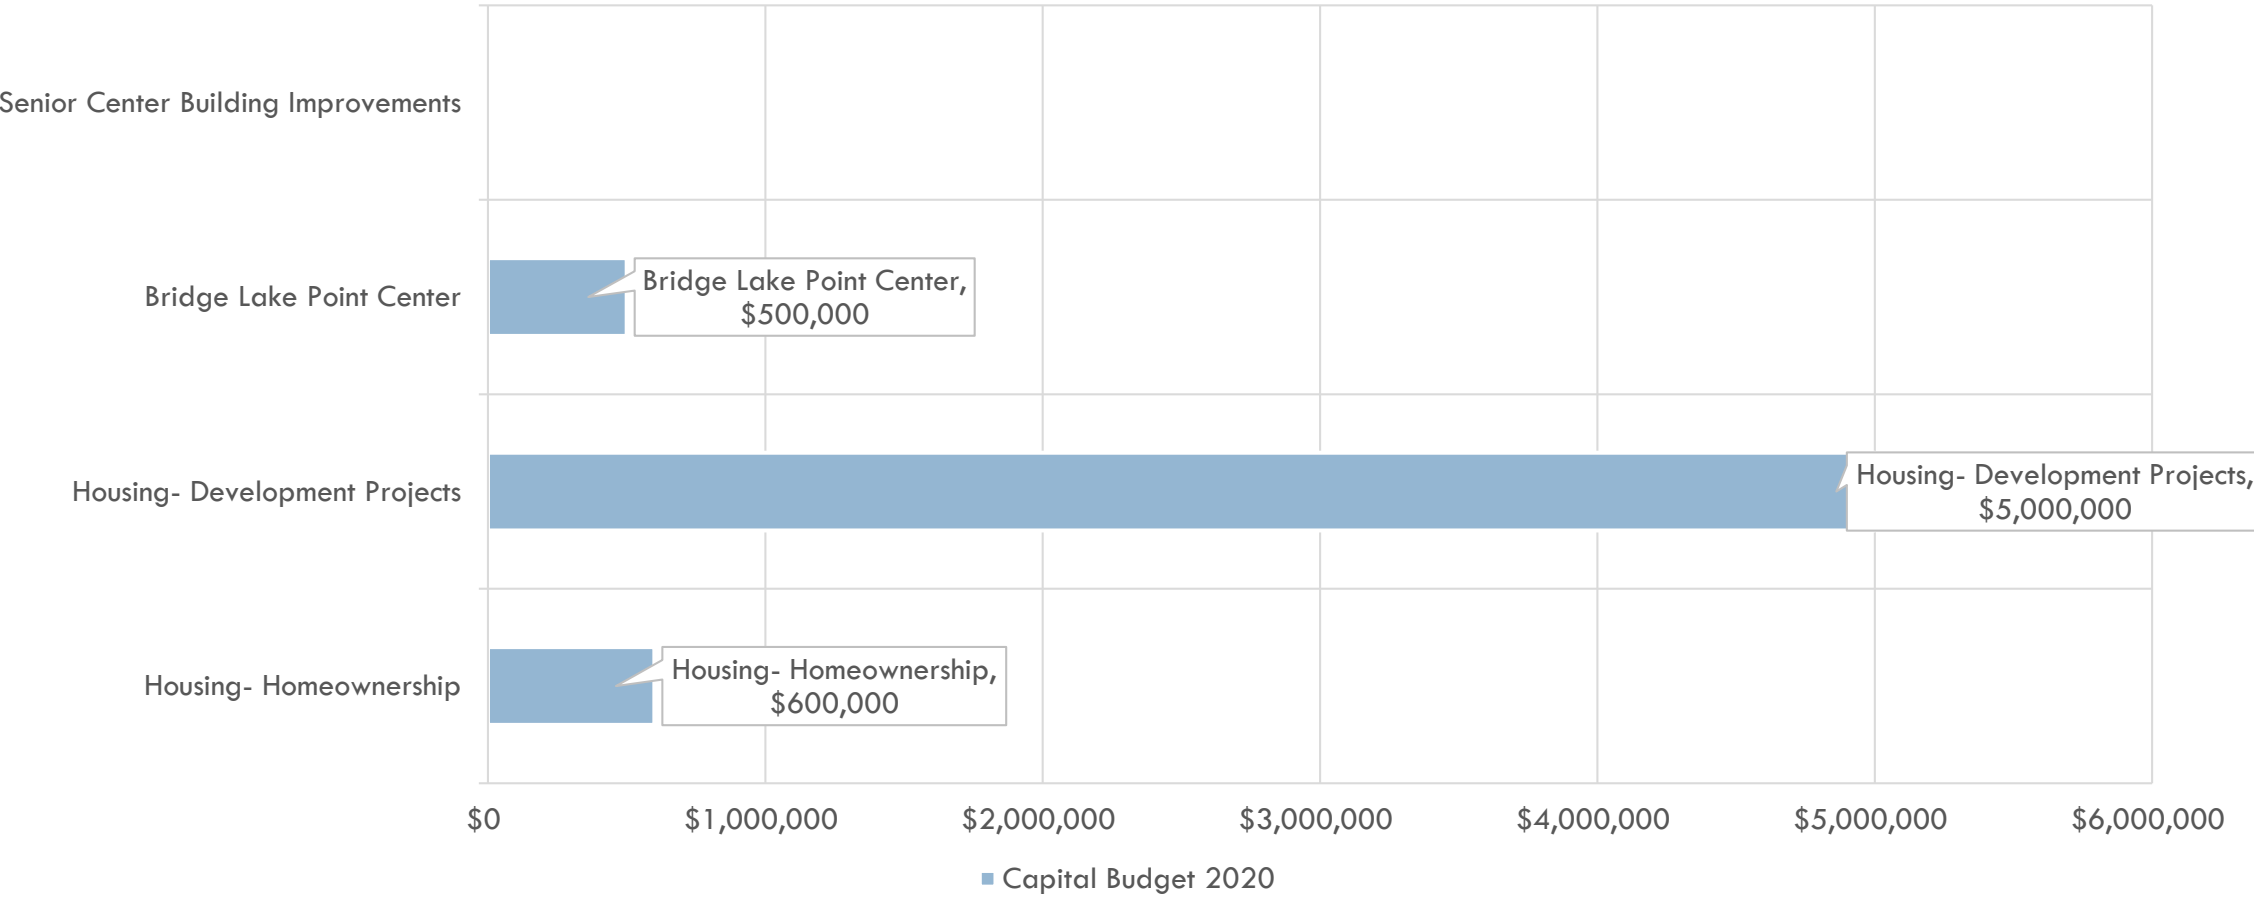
Senior Center Building Improvements

Bridge Lake Point Center

Housing- Development Projects

Housing- Homeownership

Bridge Lake Point Center, $500,000

Housing- Development Projects, $5,000,000

Housing- Homeownership, $600,000

$0 $1,000,000 $2,000,000 $3,000,000 $4,000,000 $5,000,000 $6,000,000

Capital Budget 2020